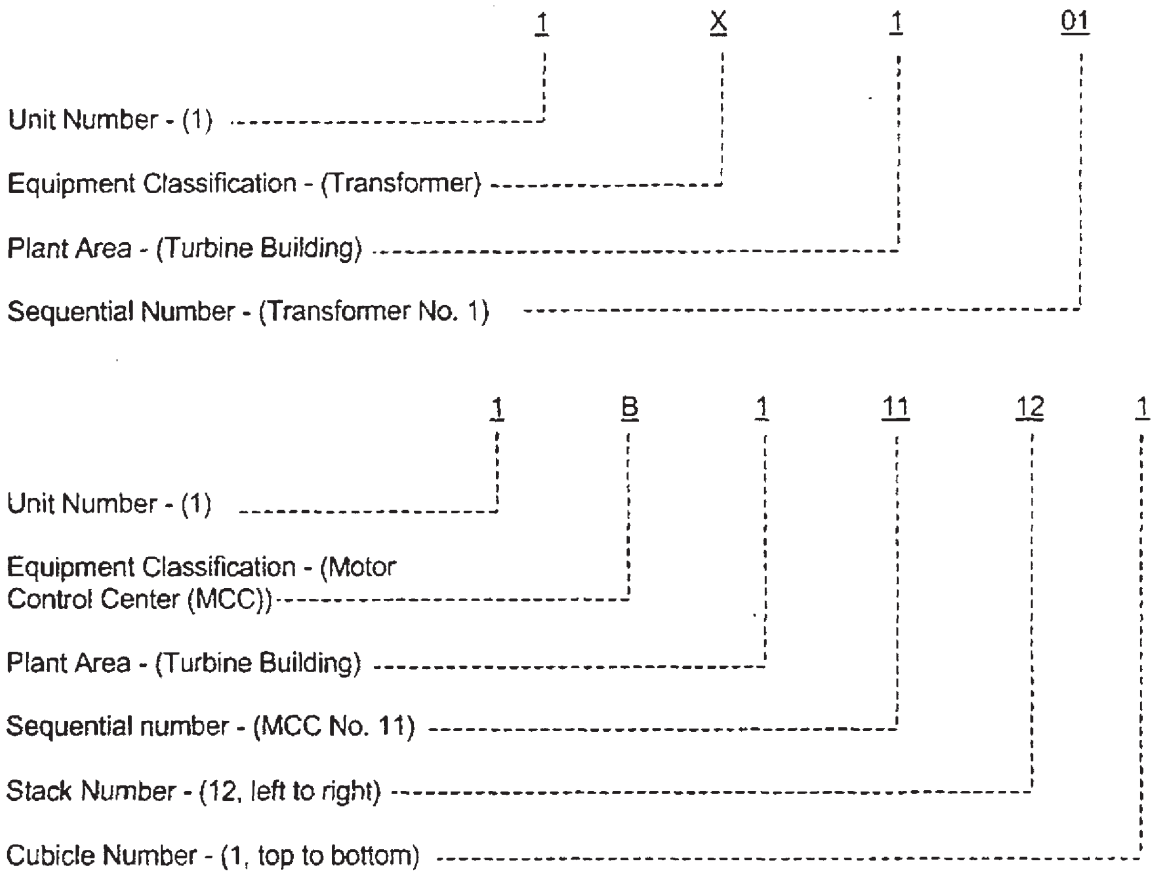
1 X 1 01

Unit Number - (1)

Equipment Classification - (Transformer)

Plant Area - (Turbine Building)

Sequential Number - (Transformer No. 1)

1 B 1 11 12 1

Unit Number - (1)

Equipment Classification - (Motor Control Center (MCC))

Plant Area - (Turbine Building)

Sequential number - (MCC No. 11)

Stack Number - (12, left to right)

Cubicle Number - (1, top to bottom)